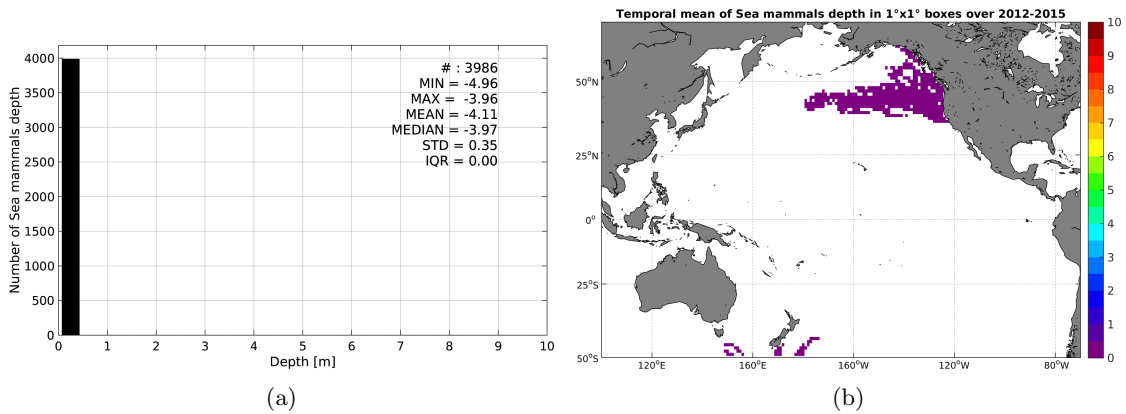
4000
3500
3000
2500
2000
1500
1000
500
0
Number of Sea mammals depth

# : 3986
MIN = -4.96
MAX = -3.96
MEAN = -4.11
MEDIAN = -3.97
STD = 0.35
IQR = 0.00

0 1 2 3 4 5 6 7 8 9 10
Depth [m]

(a)

Temporal mean of Sea mammals depth in 1°x1° boxes over 2012-2015

50°N
25°N
0°
25°S
50°S

120°E 160°E 160°W 120°W 80°W

10
9
8
7
6
5
4
3
2
1
0

(b)